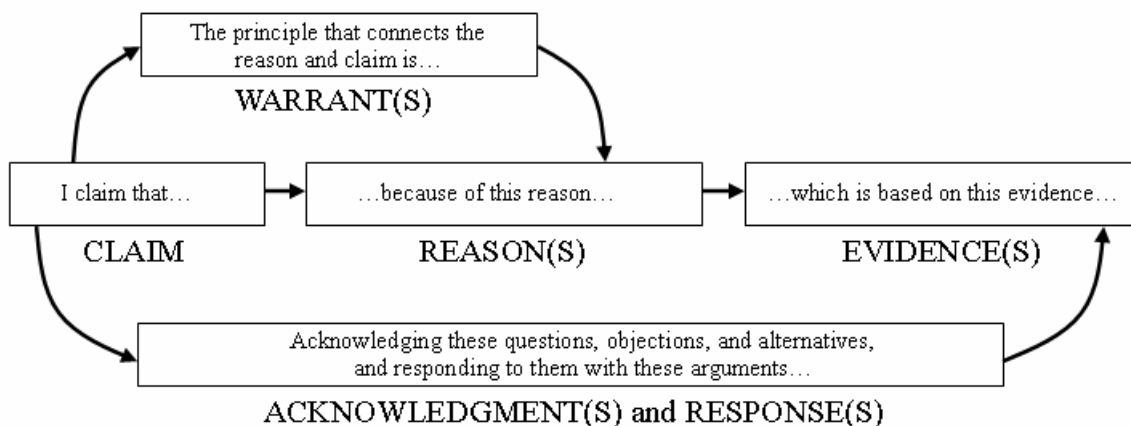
The principle that connects the reason and claim is…

WARRANT(S)

I claim that…

CLAIM

…because of this reason…

REASON(S)

…which is based on this evidence…

EVIDENCE(S)

Acknowledging these questions, objections, and alternatives, and responding to them with these arguments…

ACKNOWLEDGMENT(S) and RESPONSE(S)